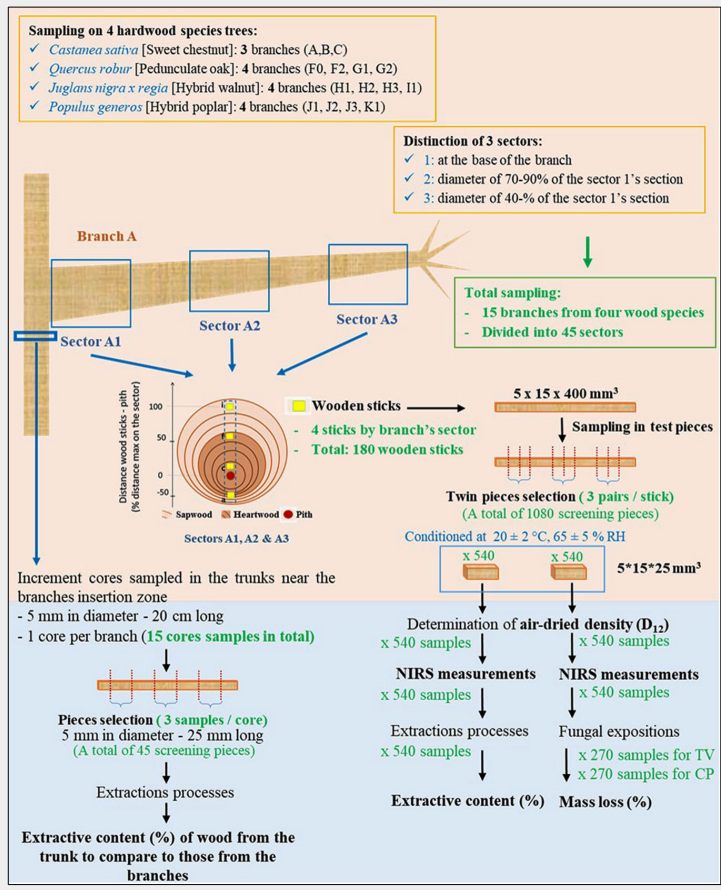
Sampling on 4 hardwood species trees:
✓ Castanea sativa [Sweet chestnut]: 3 branches (A,B,C)
✓ Quercus robur [Pedunculate oak]: 4 branches (F0, F2, G1, G2)
✓ Juglans nigra x regia [Hybrid walnut]: 4 branches (H1, H2, H3, I1)
✓ Populus generos [Hybrid poplar]: 4 branches (J1, J2, J3, K1)

Distinction of 3 sectors:
✓ 1: at the base of the branch
✓ 2: diameter of 70-90% of the sector 1's section
✓ 3: diameter of 40-% of the sector 1's section

Branch A

Total sampling:
- 15 branches from four wood species
- Divided into 45 sectors

Sector A1
Sector A2
Sector A3

Distance wood sticks - pith (% distance max on the sector)
100
50
0
-50

Wooden sticks
- 4 sticks by branch's sector
- Total: 180 wooden sticks

Sapwood Heartwood Pith
Sectors A1, A2 & A3

$5 \times 15 \times 400$ mm$^3$
Sampling in test pieces

Twin pieces selection ( 3 pairs / stick)
(A total of 1080 screening pieces)

Conditioned at $20 \pm 2$ °C, $65 \pm 5$ % RH
x 540 x 540
$5*15*25$ mm$^3$

Increment cores sampled in the trunks near the branches insertion zone
- 5 mm in diameter - 20 cm long
- 1 core per branch (15 cores samples in total)

Pieces selection ( 3 samples / core)
5 mm in diameter - 25 mm long
(A total of 45 screening pieces)

Extractions processes

Extractive content (%) of wood from the trunk to compare to those from the branches

Determination of air-dried density ($D_{12}$)
x 540 samples x 540 samples
NIRS measurements NIRS measurements
x 540 samples x 540 samples
Extractions processes Fungal expositions
x 540 samples x 270 samples for TV
x 270 samples for CP
Extractive content (%) Mass loss (%)